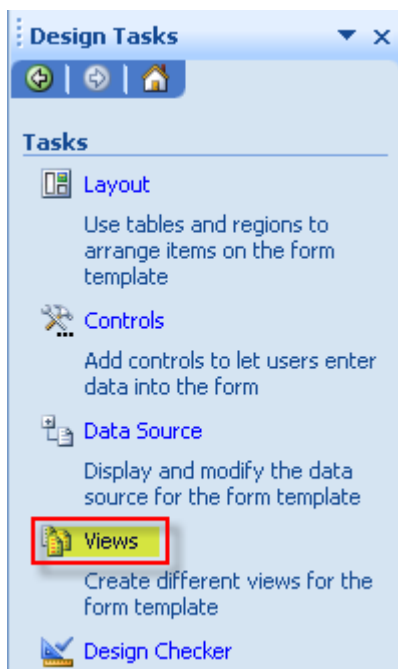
Design Tasks

Tasks

Layout

Use tables and regions to arrange items on the form template

Controls

Add controls to let users enter data into the form

Data Source

Display and modify the data source for the form template

Views

Create different views for the form template

Design Checker